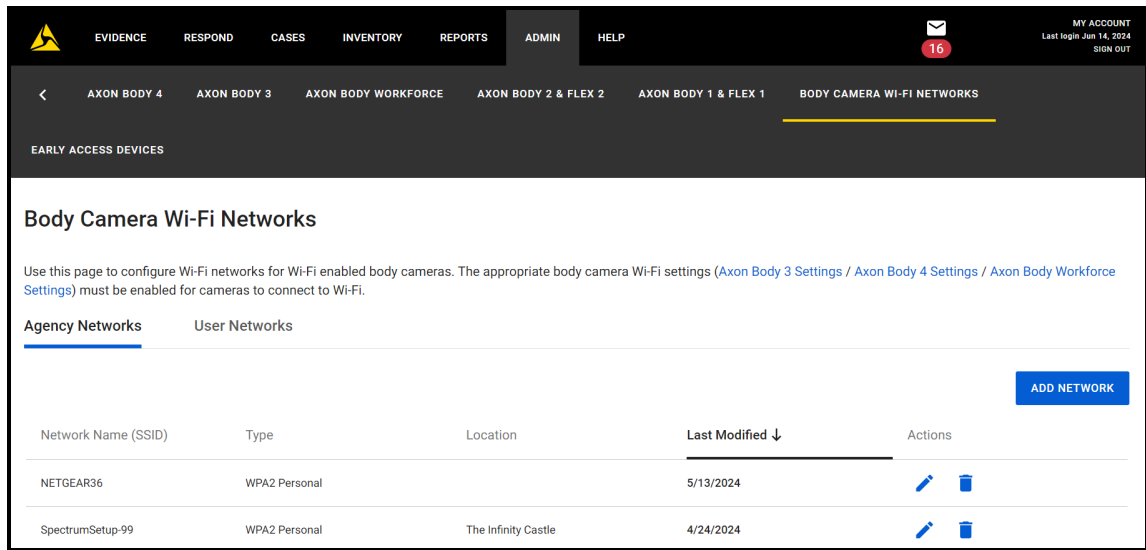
EVIDENCE RESPOND CASES INVENTORY REPORTS ADMIN HELP

16

MY ACCOUNT
Last login Jun 14, 2024
SIGN OUT

AXON BODY 4 AXON BODY 3 AXON BODY WORKFORCE AXON BODY 2 & FLEX 2 AXON BODY 1 & FLEX 1 BODY CAMERA WI-FI NETWORKS

EARLY ACCESS DEVICES

Body Camera Wi-Fi Networks

Use this page to configure Wi-Fi networks for Wi-Fi enabled body cameras. The appropriate body camera Wi-Fi settings (Axon Body 3 Settings / Axon Body 4 Settings / Axon Body Workforce Settings) must be enabled for cameras to connect to Wi-Fi.

Agency Networks User Networks

ADD NETWORK

| Network Name (SSID) | Type | Location | Last Modified ↓ | Actions |
|---|---|---|---|---|
| NETGEAR36 | WPA2 Personal | | 5/13/2024 | |
| SpectrumSetup-99 | WPA2 Personal | The Infinity Castle | 4/24/2024 | |